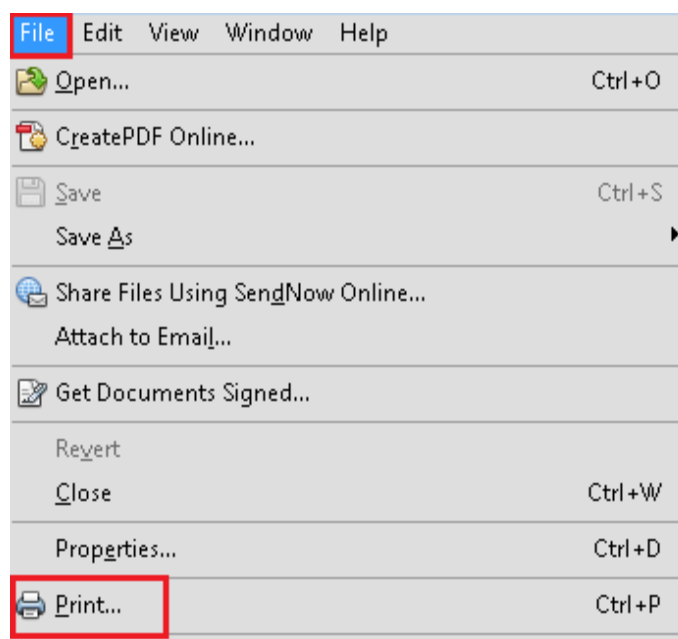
File Edit View Window Help

Open... Ctrl+O

CreatePDF Online...

Save Ctrl+S

Save As

Share Files Using SendNow Online...

Attach to Email...

Get Documents Signed...

Revert

Close Ctrl+W

Properties... Ctrl+D

Print... Ctrl+P